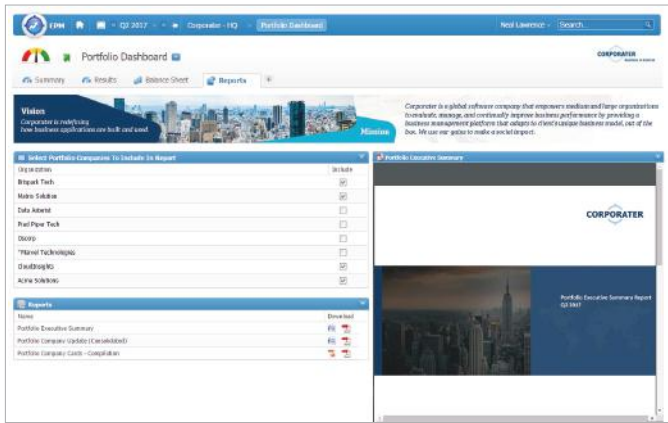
EPM Q2 2017 Corporater - HQ Portfolio Dashboard Neal Lawrence Search...

Portfolio Dashboard

CORPORATER

Summary Results Balance Sheet Reports +

Vision
Corporater is redefining how business applications are built and used

Mission

Corporater is a global software company that empowers medium and large organizations to evaluate, manage, and continually improve business performance by providing a business management platform that adapts to client's unique business model, out of the box. We use our gains to make a social impact.

Select Portfolio Companies To Include In Report

| Organization | Include |
|---|---|
| Bitpark Tech | ☑ |
| Matrix Solution | ☑ |
| Data Adarnd | ☐ |
| Pied Piper Tech | ☐ |
| Dsoorp | ☐ |
| *Marvel Technologies | ☐ |
| CloudBrdgNG | ☑ |
| Acme Solutions | ☑ |

Reports

| Name | Download |
|---|---|
| Portfolio Executive Summary | |
| Portfolio Company Update (Consolidated) | |
| Portfolio Company Cards - Compilation | |

Portfolio Executive Summary

CORPORATER

Portfolio Executive Summary Report
Q2 2017